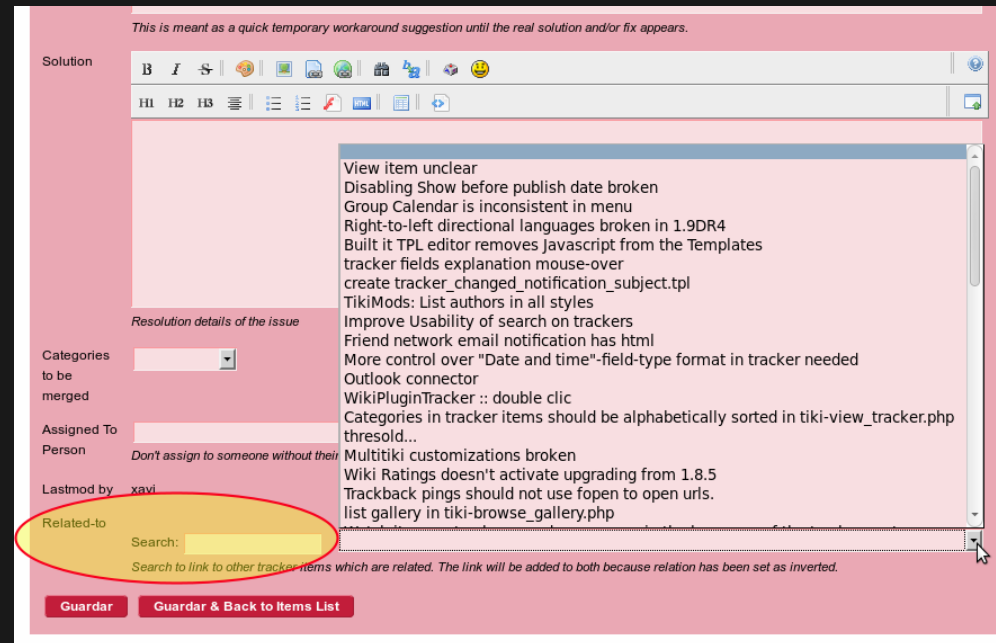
This is meant as a quick temporary workaround suggestion until the real solution and/or fix appears.

Solution

B I S

H1 H2 H3

Resolution details of the issue

Categories to be merged

Assigned To Person

Don't assign to someone without their

Lastmod by xavi

Related-to

Search:

Search to link to other tracker items which are related. The link will be added to both because relation has been set as inverted.

View item unclear
Disabling Show before publish date broken
Group Calendar is inconsistent in menu
Right-to-left directional languages broken in 1.9DR4
Built it TPL editor removes Javascript from the Templates
tracker fields explanation mouse-over
create tracker_changed_notification_subject.tpl
TikiMods: List authors in all styles
Improve Usability of search on trackers
Friend network email notification has html
More control over "Date and time"-field-type format in tracker needed
Outlook connector
WikiPluginTracker :: double clic
Categories in tracker items should be alphabetically sorted in tiki-view_tracker.php
thresold...
Multitiki customizations broken
Wiki Ratings doesn't activate upgrading from 1.8.5
Trackback pings should not use fopen to open urls.
list gallery in tiki-browse_gallery.php
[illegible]

Guardar Guardar & Back to Items List